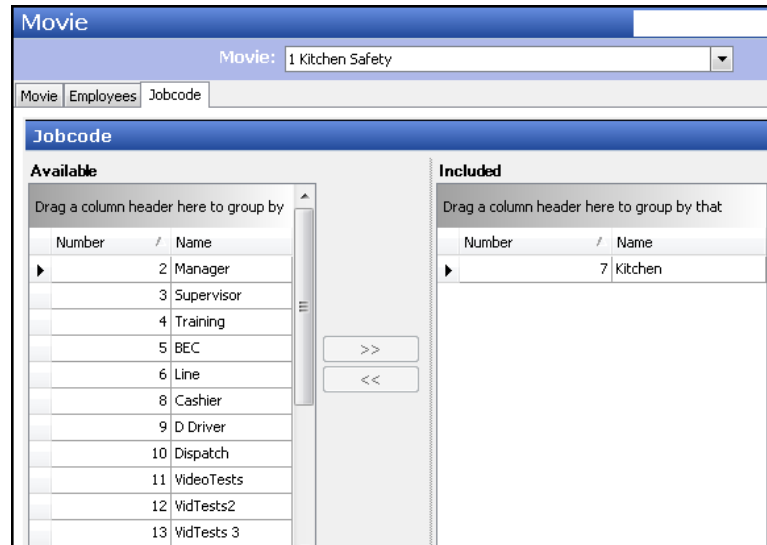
Movie

Movie: 1 Kitchen Safety

Movie | Employees | Jobcode

Jobcode

Available

Drag a column header here to group by

| Number | Name |
|---|---|
| 2 | Manager |
| 3 | Supervisor |
| 4 | Training |
| 5 | BEC |
| 6 | Line |
| 8 | Cashier |
| 9 | D Driver |
| 10 | Dispatch |
| 11 | VideoTests |
| 12 | VidTests2 |
| 13 | VidTests 3 |

>>

<<

Included

Drag a column header here to group by that

| Number | Name |
|---|---|
| 7 | Kitchen |